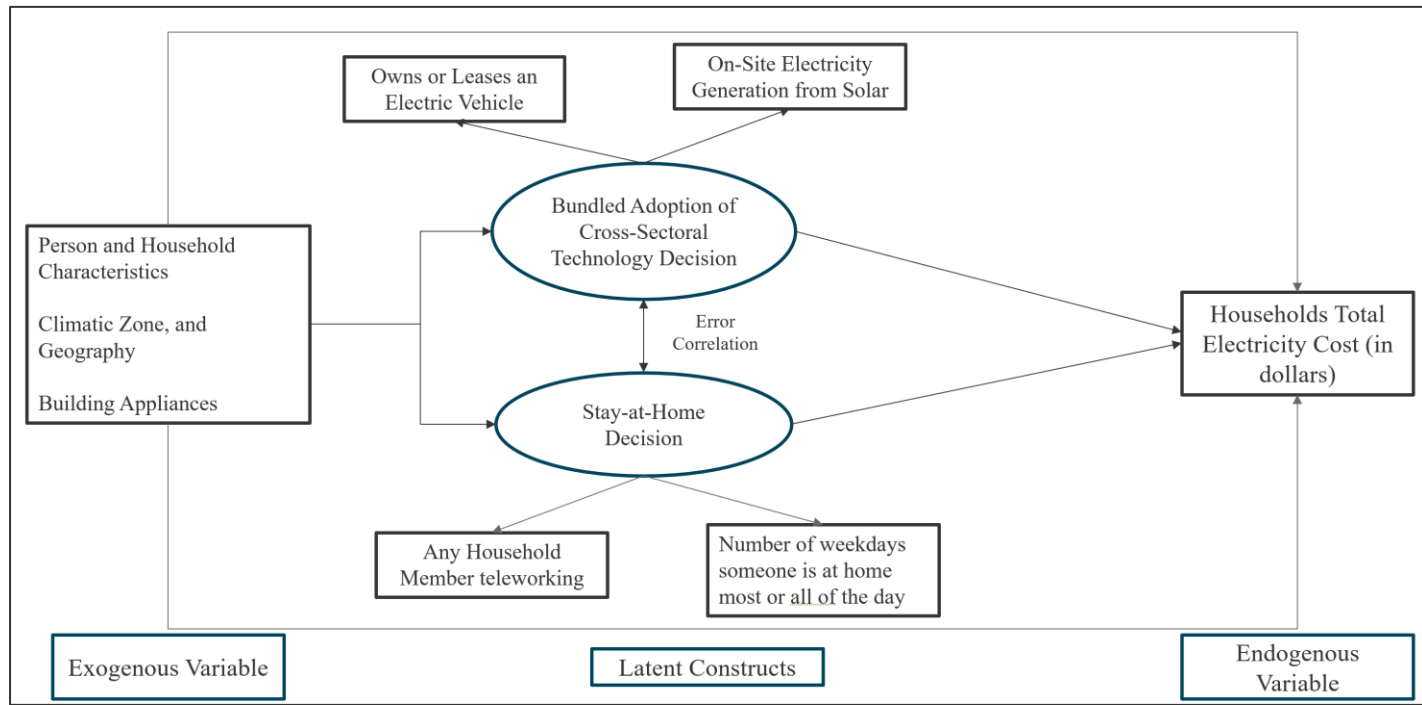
Owns or Leases an Electric Vehicle

On-Site Electricity Generation from Solar

Person and Household Characteristics

Climatic Zone, and Geography

Building Appliances

Bundled Adoption of Cross-Sectoral Technology Decision

Error Correlation

Stay-at-Home Decision

Households Total Electricity Cost (in dollars)

Any Household Member teleworking

Number of weekdays someone is at home most or all of the day

Exogenous Variable

Latent Constructs

Endogenous Variable